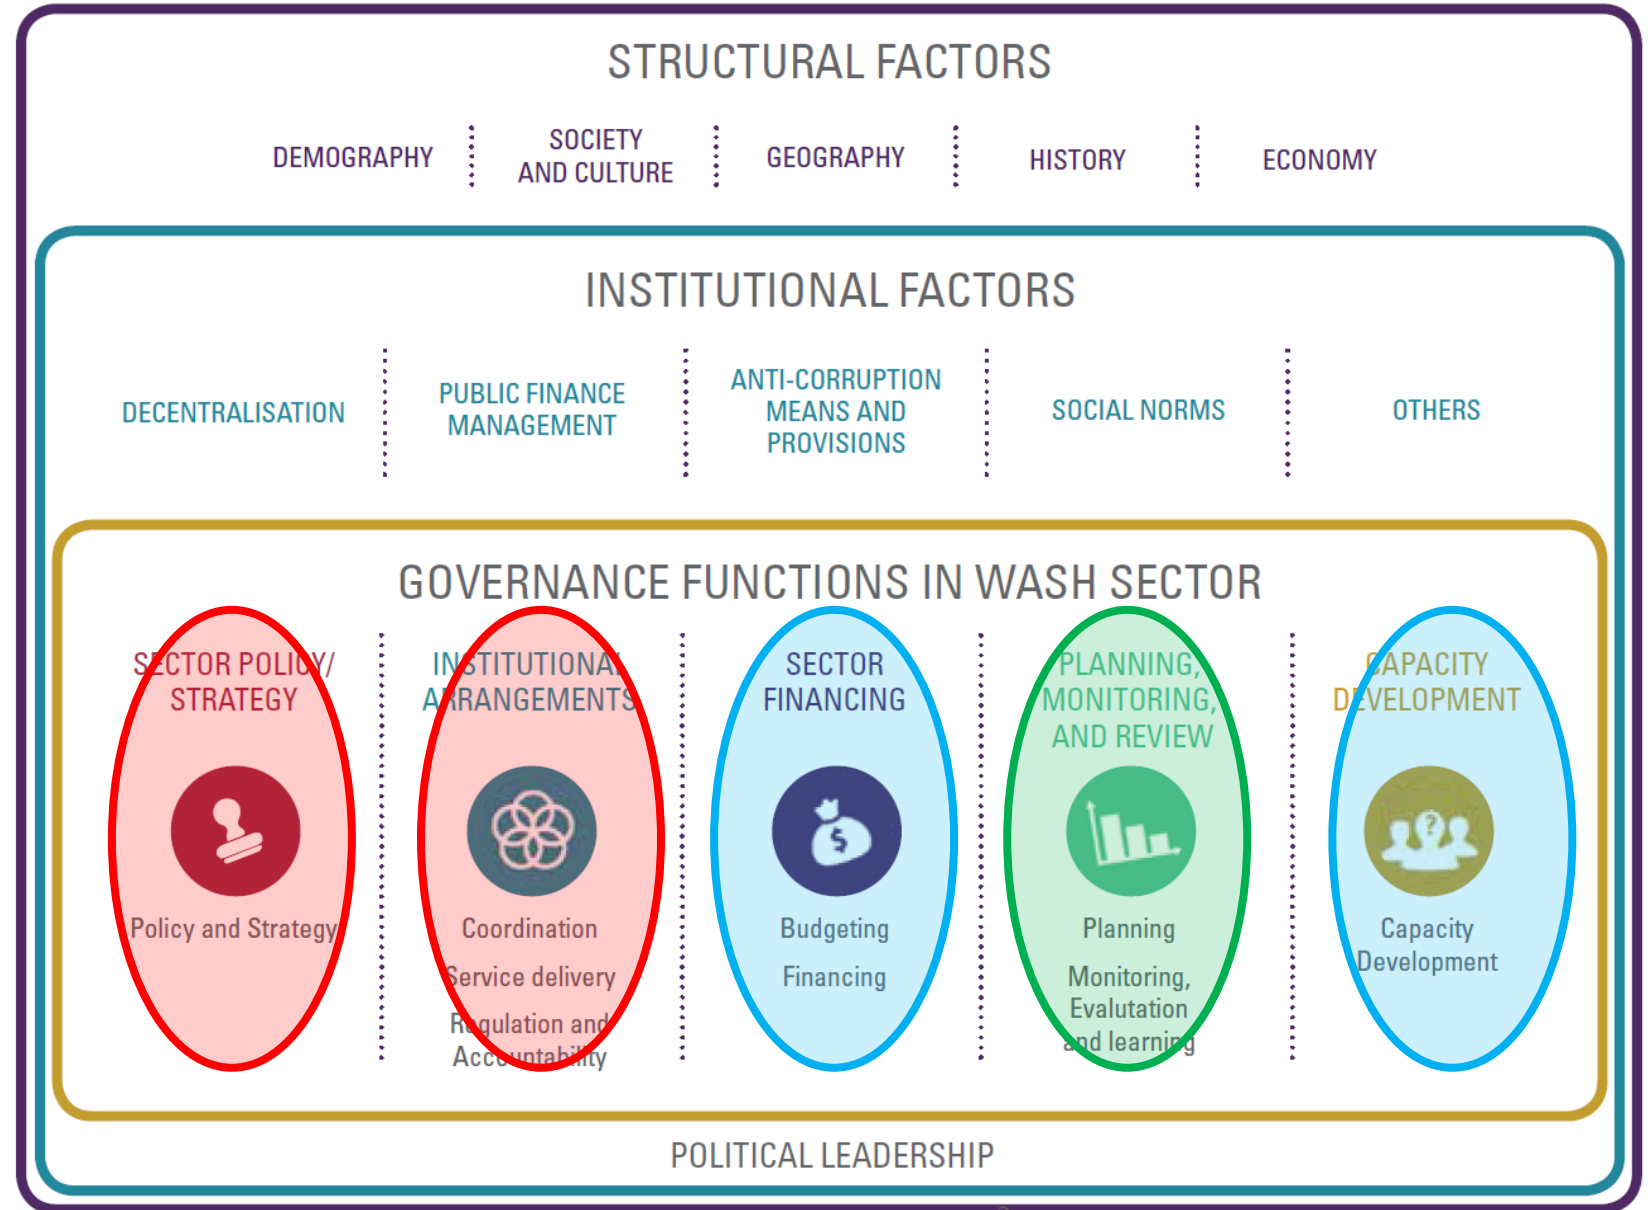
STRUCTURAL FACTORS

DEMOGRAPHY

SOCIETY AND CULTURE

GEOGRAPHY

HISTORY

ECONOMY

INSTITUTIONAL FACTORS

DECENTRALISATION

PUBLIC FINANCE MANAGEMENT

ANTI-CORRUPTION MEANS AND PROVISIONS

SOCIAL NORMS

OTHERS

GOVERNANCE FUNCTIONS IN WASH SECTOR

SECTOR POLICY/ STRATEGY

Policy and Strategy

INSTITUTIONAL ARRANGEMENTS

Coordination

Service delivery

Regulation and Accountability

SECTOR FINANCING

Budgeting

Financing

PLANNING, MONITORING, AND REVIEW

Planning

Monitoring, Evalutation and learning

CAPACITY DEVELOPMENT

Capacity Development

POLITICAL LEADERSHIP